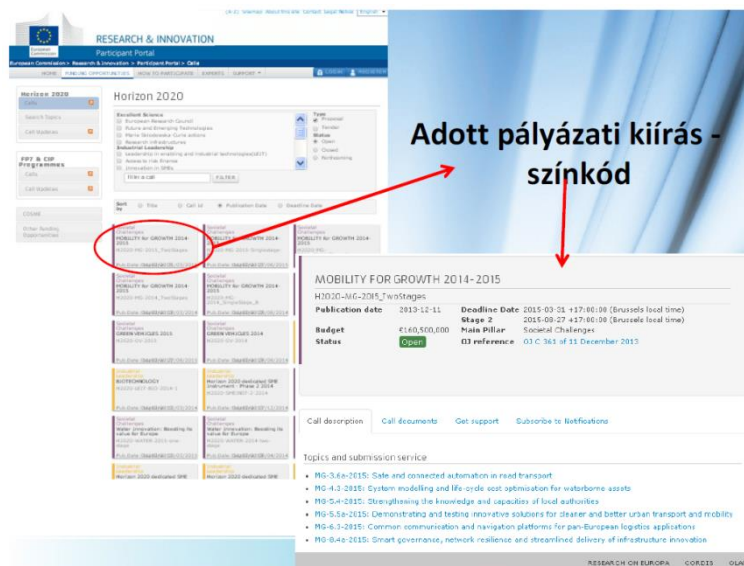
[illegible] Sitemap About this site Contact Legal Notice English

European Commission

RESEARCH & INNOVATION

Participant Portal

European Commission > Research & Innovation > Participant Portal > Calls

HOME FUNDING OPPORTUNITIES HOW TO PARTICIPATE EXPERTS SUPPORT

LOGIN REGISTER

Horizon 2020

Calls

Search Topics

Call Updates

FP7 & CIP Programmes

Calls

Call Updates

COSME

Other funding Opportunities

Horizon 2020

Excellent Science
European Research Council
Future and Emerging Technologies
Marie Skłodowska-Curie actions
Research infrastructures
Industrial Leadership
Leadership in enabling and industrial technologies(LEIT)
Access to risk finance
Innovation in SMEs

Type
Promoted
Tender
Status
Open
Closed
Forthcoming

Filter a call

FILTER

Sort by Title Call id Publication Date Deadline Date

Societal Challenges
MOBILITY for GROWTH 2014-2015
H2020-MG-2015_TwoStages

Societal Challenges
MOBILITY for GROWTH 2014-2015

Societal Challenges
MOBILITY for GROWTH 2014-2015

Societal Challenges
MOBILITY for GROWTH 2014-2015
H2020-MG-2014_TwoStages

Societal Challenges
MOBILITY for GROWTH 2014-2015
H2020-MG-2014_SingleStage_B

Societal Challenges
GREEN VEHICLES 2015
H2020-GV-2015

Societal Challenges
GREEN VEHICLES 2014
H2020-GV-2014

BIOTECHNOLOGY

Horizon 2020 dedicated SME Instrument - Phase 2 2014

Societal Challenges
Water Innovation: Boosting its value for Europe

Societal Challenges
Water Innovation: Boosting its value for Europe

Horizon 2020 dedicated SME

Adott pályázati kiírás - színkód

MOBILITY FOR GROWTH 2014-2015

H2020-MG-2015_TwoStages

| Publication date | 2013-12-11 | Deadline Date | 2015-03-31 +17:00:00 (Brussels local time) |
|---|---|---|---|
| | | Stage 2 | 2015-08-27 +17:00:00 (Brussels local time) |
| Budget | €160,500,000 | Main Pillar | Societal Challenges |
| Status | Open | OJ reference | OJ C 361 of 11 December 2013 |

Call description Call documents Get support Subscribe to Notifications

Topics and submission service

• MG-3.6a-2015: Safe and connected automation in road transport
• MG-4.3-2015: System modelling and life-cycle cost optimisation for waterborne assets
• MG-5.4-2015: Strengthening the knowledge and capacities of local authorities
• MG-5.5a-2015: Demonstrating and testing innovative solutions for cleaner and better urban transport and mobility
• MG-6.3-2015: Common communication and navigation platforms for pan-European logistics applications
• MG-8.4a-2015: Smart governance, network resilience and streamlined delivery of infrastructure innovation

RESEARCH ON EUROPA CORDIS OLA